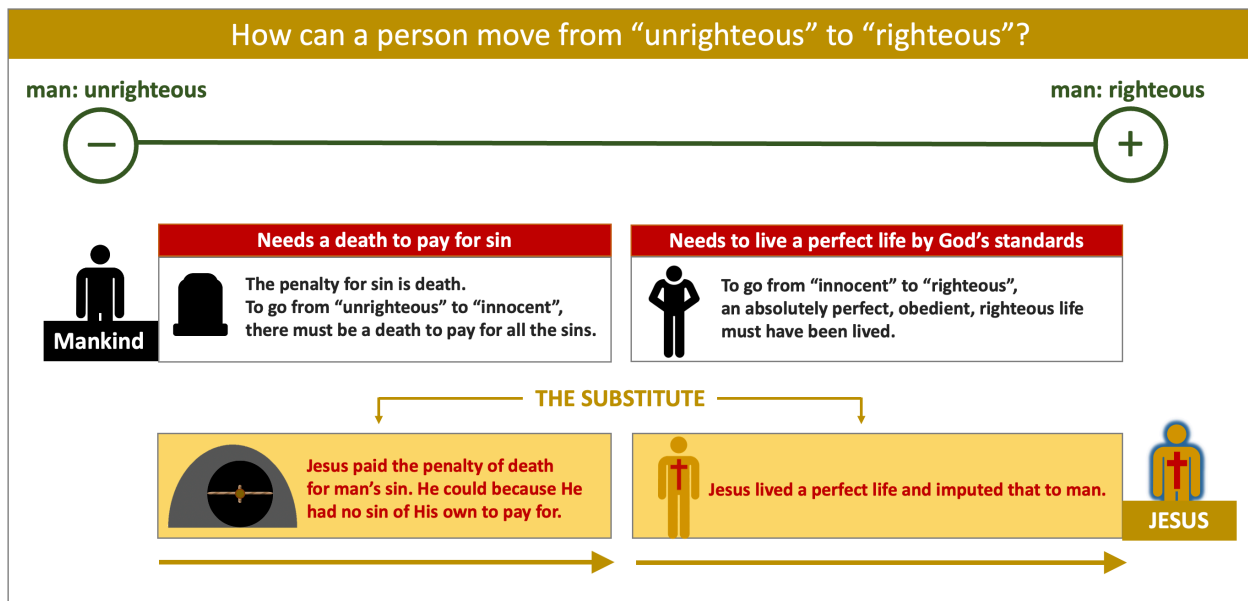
How can a person move from “unrighteous” to “righteous”?

man: unrighteous

man: righteous

−

+

Mankind

Needs a death to pay for sin

The penalty for sin is death. To go from “unrighteous” to “innocent”, there must be a death to pay for all the sins.

Needs to live a perfect life by God’s standards

To go from “innocent” to “righteous”, an absolutely perfect, obedient, righteous life must have been lived.

THE SUBSTITUTE

Jesus paid the penalty of death for man’s sin. He could because He had no sin of His own to pay for.

Jesus lived a perfect life and imputed that to man.

JESUS